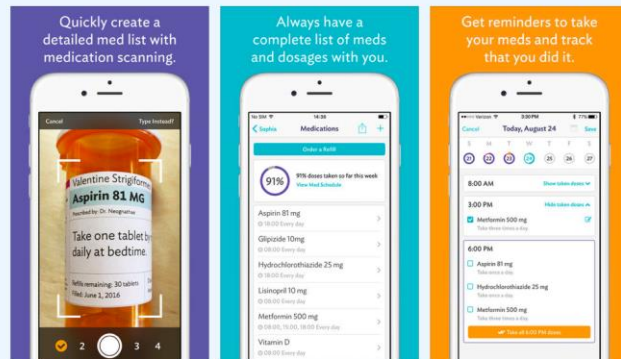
Quickly create a detailed med list with medication scanning.

Cancel
Type Instead

Valentine Strigiform
Aspirin 81 MG
Prescribed by: Dr. Nesgnathe
Take one tablet by daily at bedtime.
Refills remaining: 30 tablets
Filled: June 1, 2016

2
3
4

Always have a complete list of meds and dosages with you.

No SIM
16:30
Sophia
Medications
+
Order a Refill
91%
91% doses taken so far this week
View Med Schedule
Aspirin 81 mg
18:00 Every day
Glipizide 10mg
18:00 Every day
Hydrochlorothiazide 25 mg
18:00 Every day
Lisinopril 10 mg
18:00 Every day
Metformin 500 mg
18:00 Every day
Vitamin D

Get reminders to take your meds and track that you did it.

Verizon
3:00 PM
Cancel
Today, August 24
Save
21
22
23
24
25
26
27
8:00 AM
Show taken doses
3:00 PM
Hide taken doses
Metformin 500 mg
Take three a day
6:00 PM
Aspirin 81 mg
Take once a day
Hydrochlorothiazide 25 mg
Take once a day
Metformin 500 mg
Take three a day
Take all 6:00 PM doses